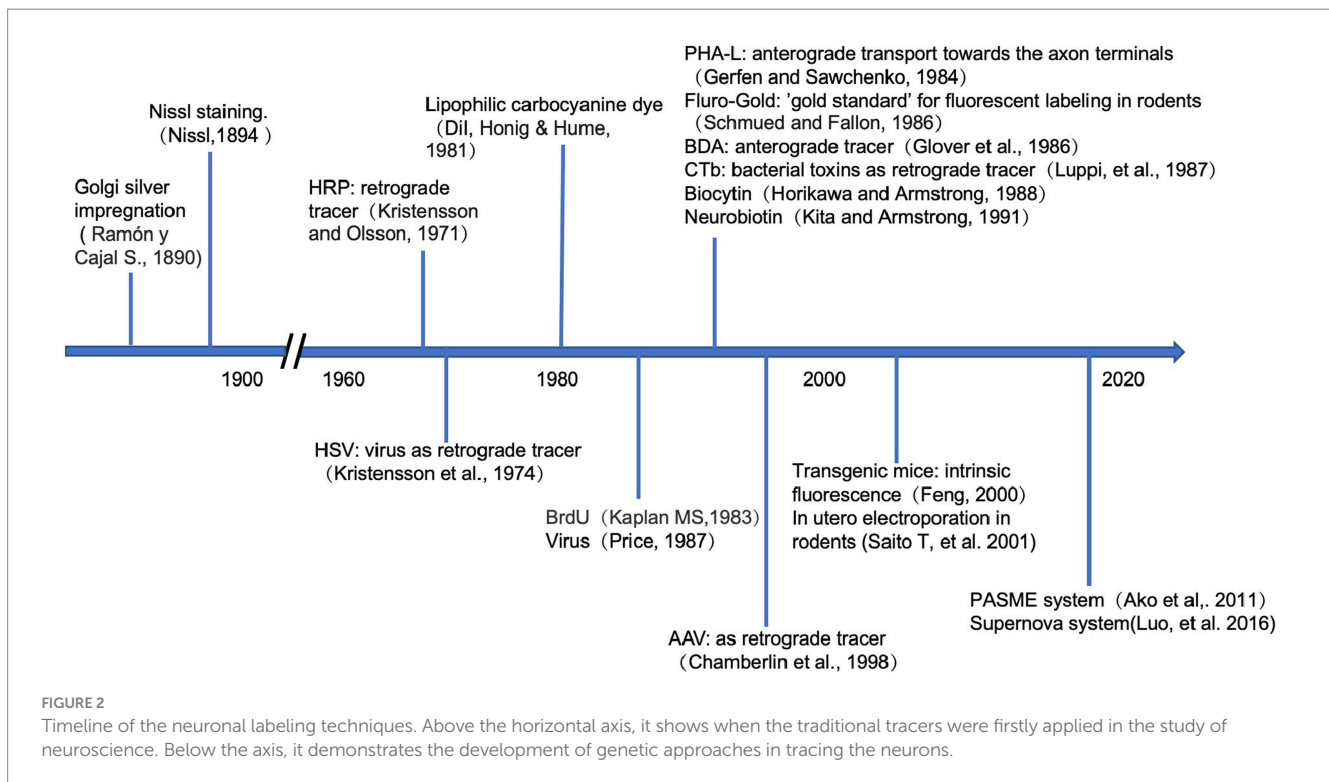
Golgi silver impregnation ( Ramón y Cajal S., 1890)

Nissl staining. (Nissl,1894 )

HRP: retrograde tracer (Kristensson and Olsson, 1971)

Lipophilic carbocyanine dye (DiI, Honig & Hume, 1981)

PHA-L: anterograde transport towards the axon terminals (Gerfen and Sawchenko, 1984)
Fluro-Gold: 'gold standard' for fluorescent labeling in rodents (Schmued and Fallon, 1986)
BDA: anterograde tracer (Glover et al., 1986)
CTb: bacterial toxins as retrograde tracer (Luppi, et al., 1987)
Biocytin (Horikawa and Armstrong, 1988)
Neurobiotin (Kita and Armstrong, 1991)

1900 // 1960 1980 2000 2020

HSV: virus as retrograde tracer (Kristensson et al., 1974)

BrdU (Kaplan MS,1983)
Virus (Price, 1987)

AAV: as retrograde tracer (Chamberlin et al., 1998)

Transgenic mice: intrinsic fluorescence (Feng, 2000)
In utero electroporation in rodents (Saito T, et al. 2001)

PASME system (Ako et al,. 2011)
Supernova system(Luo, et al. 2016)

FIGURE 2
Timeline of the neuronal labeling techniques. Above the horizontal axis, it shows when the traditional tracers were firstly applied in the study of neuroscience. Below the axis, it demonstrates the development of genetic approaches in tracing the neurons.